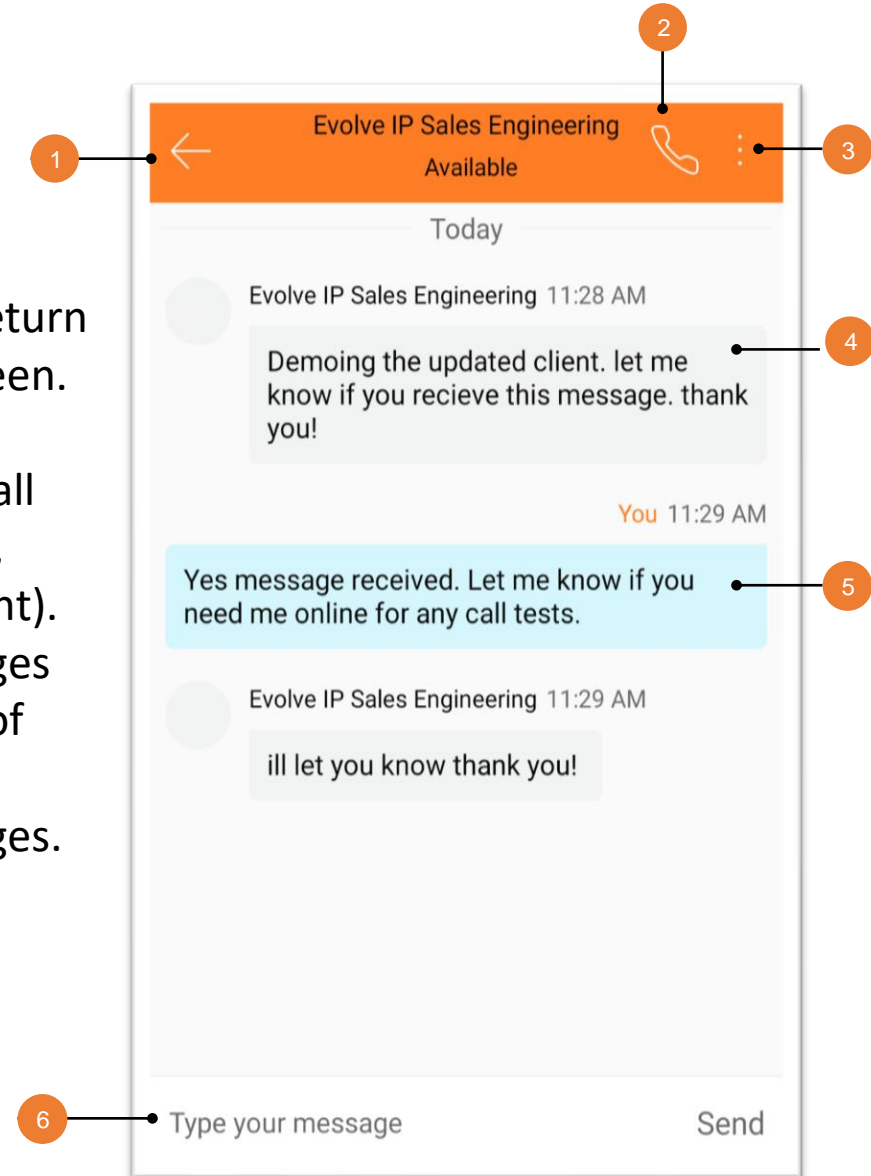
2

1

Evolve IP Sales Engineering
Available

3

Today

eturn
een.

all
.
nt).
ges
of

ges.

Evolve IP Sales Engineering 11:28 AM

Demoing the updated client. let me know if you recieve this message. thank you!

4

You 11:29 AM

Yes message received. Let me know if you need me online for any call tests.

5

Evolve IP Sales Engineering 11:29 AM

ill let you know thank you!

6

Type your message

Send